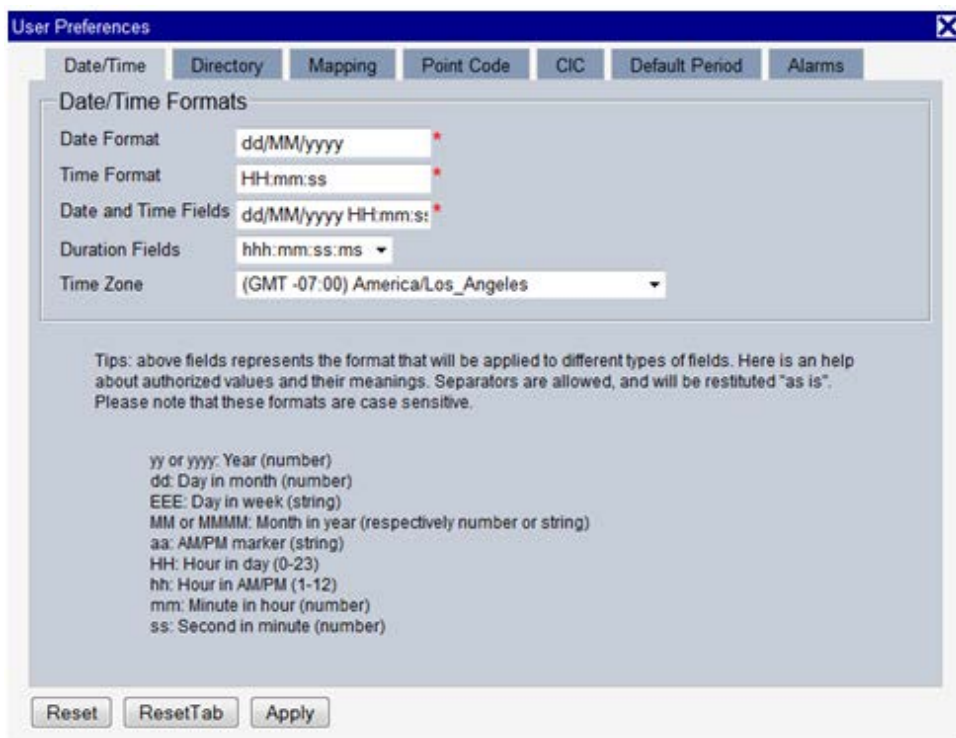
User Preferences

Date/Time | Directory | Mapping | Point Code | CIC | Default Period | Alarms

Date/Time Formats

Date Format dd/MM/yyyy *

Time Format HH:mm:ss *

Date and Time Fields dd/MM/yyyy HH:mm:s *

Duration Fields hhh:mm:ss:ms

Time Zone (GMT -07:00) America/Los_Angeles

Tips: above fields represents the format that will be applied to different types of fields. Here is an help about authorized values and their meanings. Separators are allowed, and will be restituted "as is". Please note that these formats are case sensitive.

yy or yyyy: Year (number)
dd: Day in month (number)
EEE: Day in week (string)
MM or MMMM: Month in year (respectively number or string)
aa: AM/PM marker (string)
HH: Hour in day (0-23)
hh: Hour in AM/PM (1-12)
mm: Minute in hour (number)
ss: Second in minute (number)

Reset ResetTab Apply